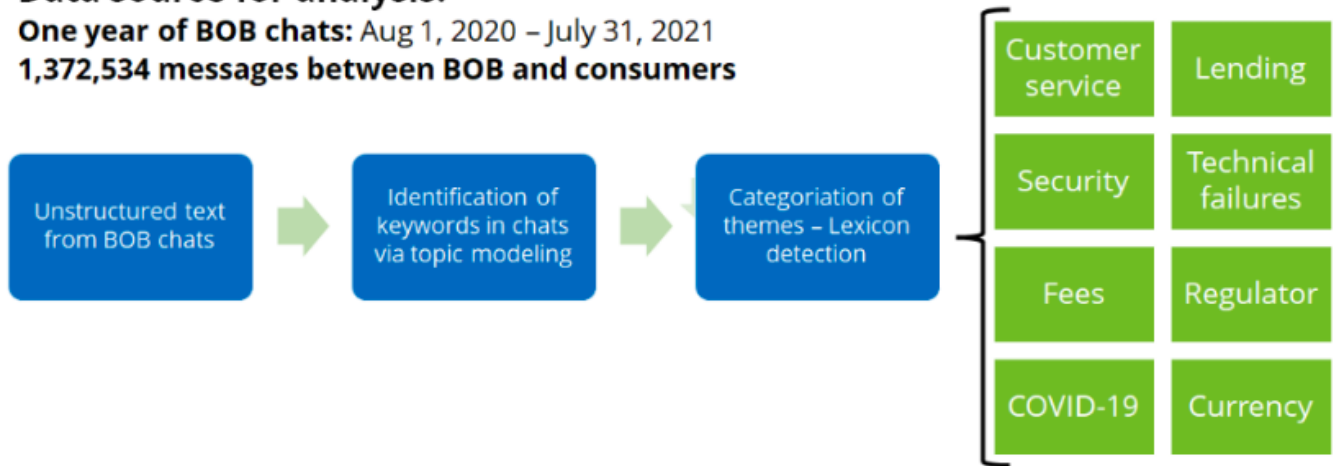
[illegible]

**One year of BOB chats:** Aug 1, 2020 – July 31, 2021
**1,372,534 messages between BOB and consumers**

Unstructured text from BOB chats

Identification of keywords in chats via topic modeling

Categoriation of themes – Lexicon detection

Customer service

Lending

Security

Technical failures

Fees

Regulator

COVID-19

Currency